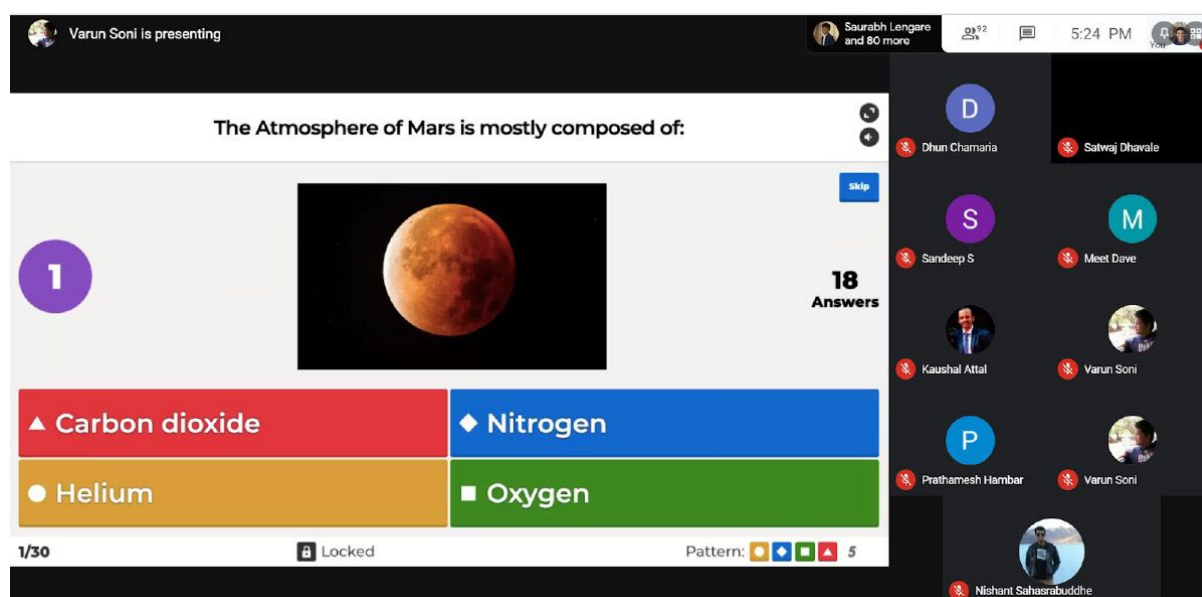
Varun Soni is presenting

Saurabh Lengare and 80 more

92

5:24 PM

You

The Atmosphere of Mars is mostly composed of:

Skip

1

18 Answers

Carbon dioxide

Nitrogen

Helium

Oxygen

1/30

Locked

Pattern: 5

D
Dhun Chamaria

Satwaj Dhavale

S
Sandeep S

M
Meet Dave

Kaushal Attal

Varun Soni

P
Prathamesh Hambar

Varun Soni

Nishant Sahasrabuddhe